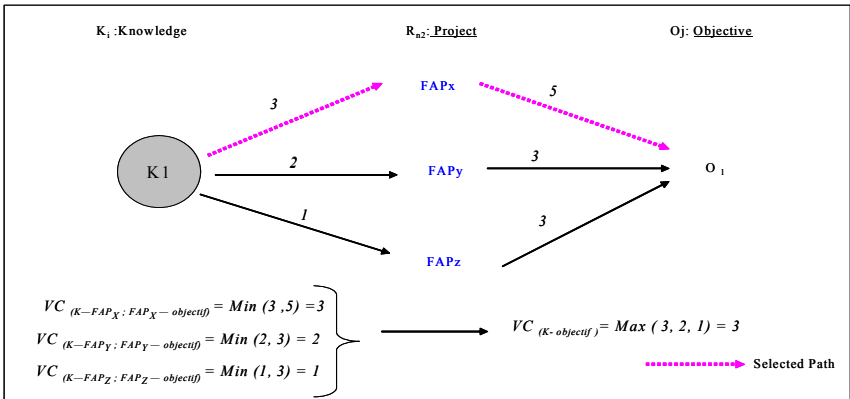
$K_i$ :Knowledge

$R_{n2}$: Project

Oj: Objective

K1

3

2

1

FAPx

FAPy

FAPz

5

3

3

$O_1$

$VC_{(K-FAP_X\,;\,FAP_X-objectif)} = Min\ (3\ ,5) = 3$

$VC_{(K-FAP_Y\,;\,FAP_Y-objectif)} = Min\ (2,\ 3) = 2$

$VC_{(K-FAP_Z\,;\,FAP_Z-objectif)} = Min\ (1,\ 3) = 1$

$VC_{(K-objectif)} = Max\ (\ 3,\ 2,\ 1) = 3$

Selected Path